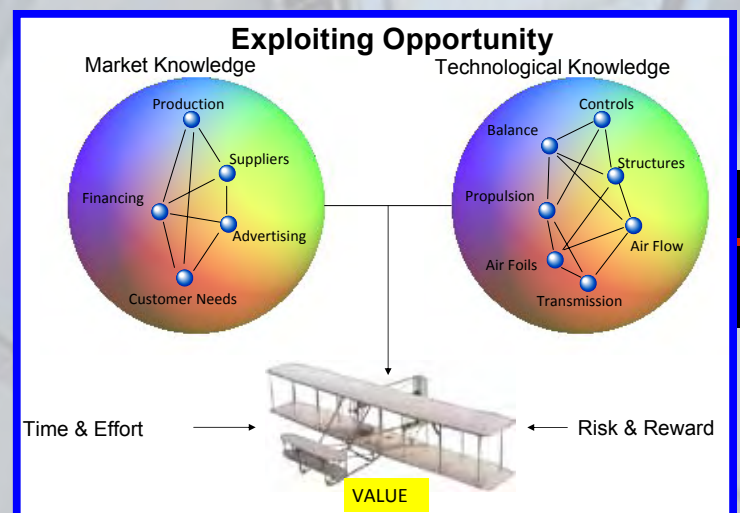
Exploiting Opportunity

Market Knowledge

Production
Suppliers
Financing
Advertising
Customer Needs

Technological Knowledge

Controls
Balance
Structures
Propulsion
Air Flow
Air Foils
Transmission

Time & Effort

Risk & Reward

VALUE